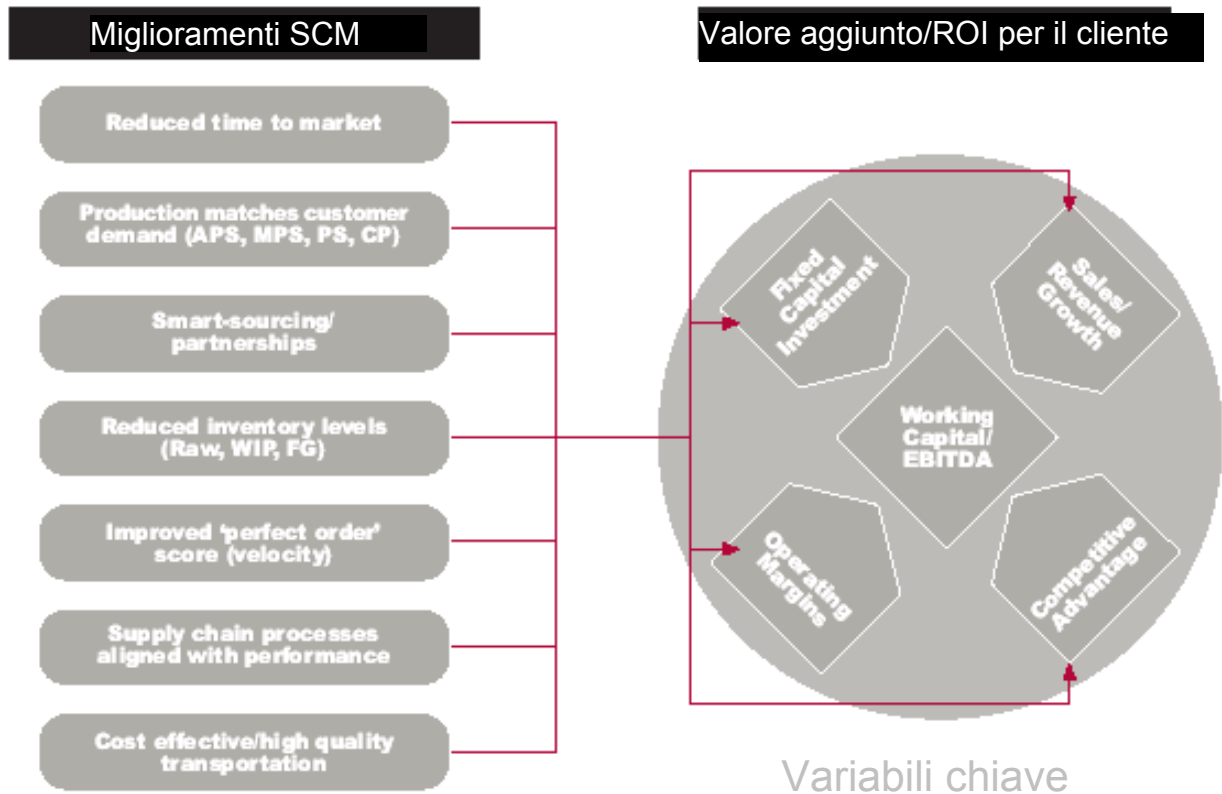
Miglioramenti SCM

Valore aggiunto/ROI per il cliente

Reduced time to market

Production matches customer demand (APS, MPS, PS, CP)

Smart-sourcing/ partnerships

Reduced inventory levels (Raw, WIP, FG)

Improved 'perfect order' score (velocity)

Supply chain processes aligned with performance

Cost effective/high quality transportation

Fixed Capital Investment

Sales/ Revenue Growth

Working Capital/ EBITDA

Operating Margins

Competitive Advantage

Variabili chiave